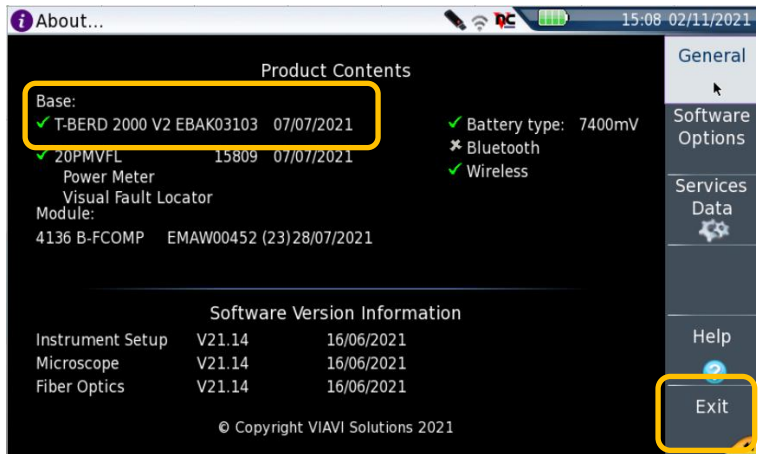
About...

15:08 02/11/2021

General

Software Options

Services Data

Help

Exit

Product Contents

Base:
✓ T-BERD 2000 V2 EBAK03103 07/07/2021
✓ 20PMVFL 15809 07/07/2021
Power Meter
Visual Fault Locator
Module:
4136 B-FCOMP EMAW00452 (23)28/07/2021

✓ Battery type: 7400mV
Bluetooth
✓ Wireless

Software Version Information

| Instrument Setup | V21.14 | 16/06/2021 |
|---|---|---|
| Microscope | V21.14 | 16/06/2021 |
| Fiber Optics | V21.14 | 16/06/2021 |

© Copyright VIAVI Solutions 2021